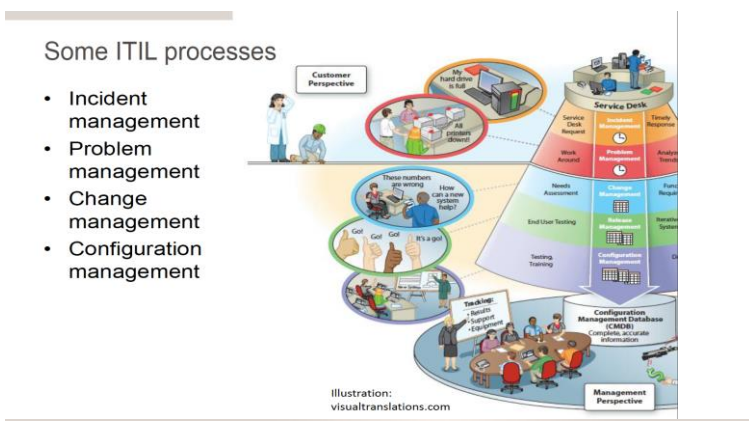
Some ITIL processes

- Incident management
- Problem management
- Change management
- Configuration management

Customer Perspective

My hard drive is full

All printers down!

Service Desk

Service Desk Request

Incident Management

Timely Response

Work Around

Problem Management

Analyze Trends

These numbers are wrong

How can a new system help?

Needs Assessment

Change Management

Func Request

End User Testing

Release Management

Iterative System

Go! Go! Go! It's a go!

Testing, Training

Configuration Management

Tracking:
• Results
• Support
• Equipment

Configuration Management Database (CMDB)
Complete, accurate information

Illustration: visualtranslations.com

Management Perspective